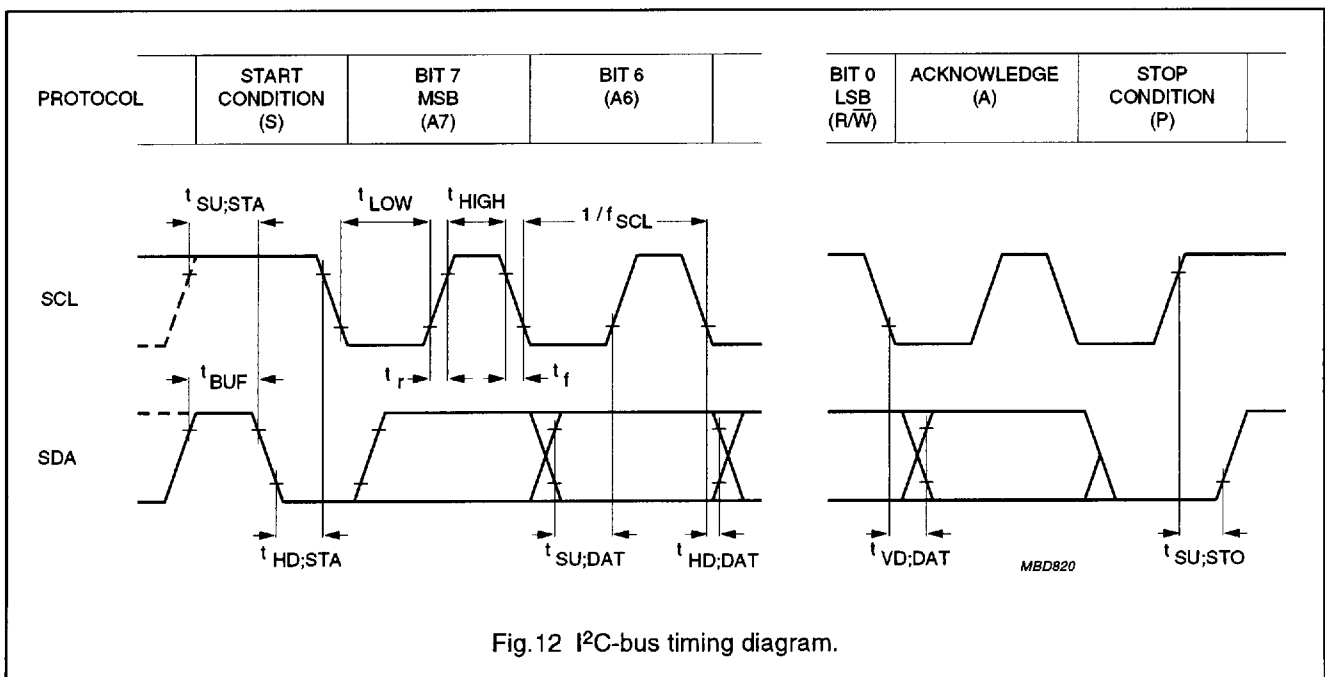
| PROTOCOL | START CONDITION (S) | BIT 7 MSB (A7) | BIT 6 (A6) | | BIT 0 LSB ($R/\overline{W}$) | ACKNOWLEDGE (A) | STOP CONDITION (P) | |
|---|---|---|---|---|---|---|---|---|

$t_{SU;STA}$
$t_{LOW}$
$t_{HIGH}$
$1/f_{SCL}$

SCL

$t_{BUF}$
$t_r$
$t_f$

SDA

$t_{HD;STA}$
$t_{SU;DAT}$
$t_{HD;DAT}$
$t_{VD;DAT}$
MBD820
$t_{SU;STO}$

Fig.12 I$^2$C-bus timing diagram.